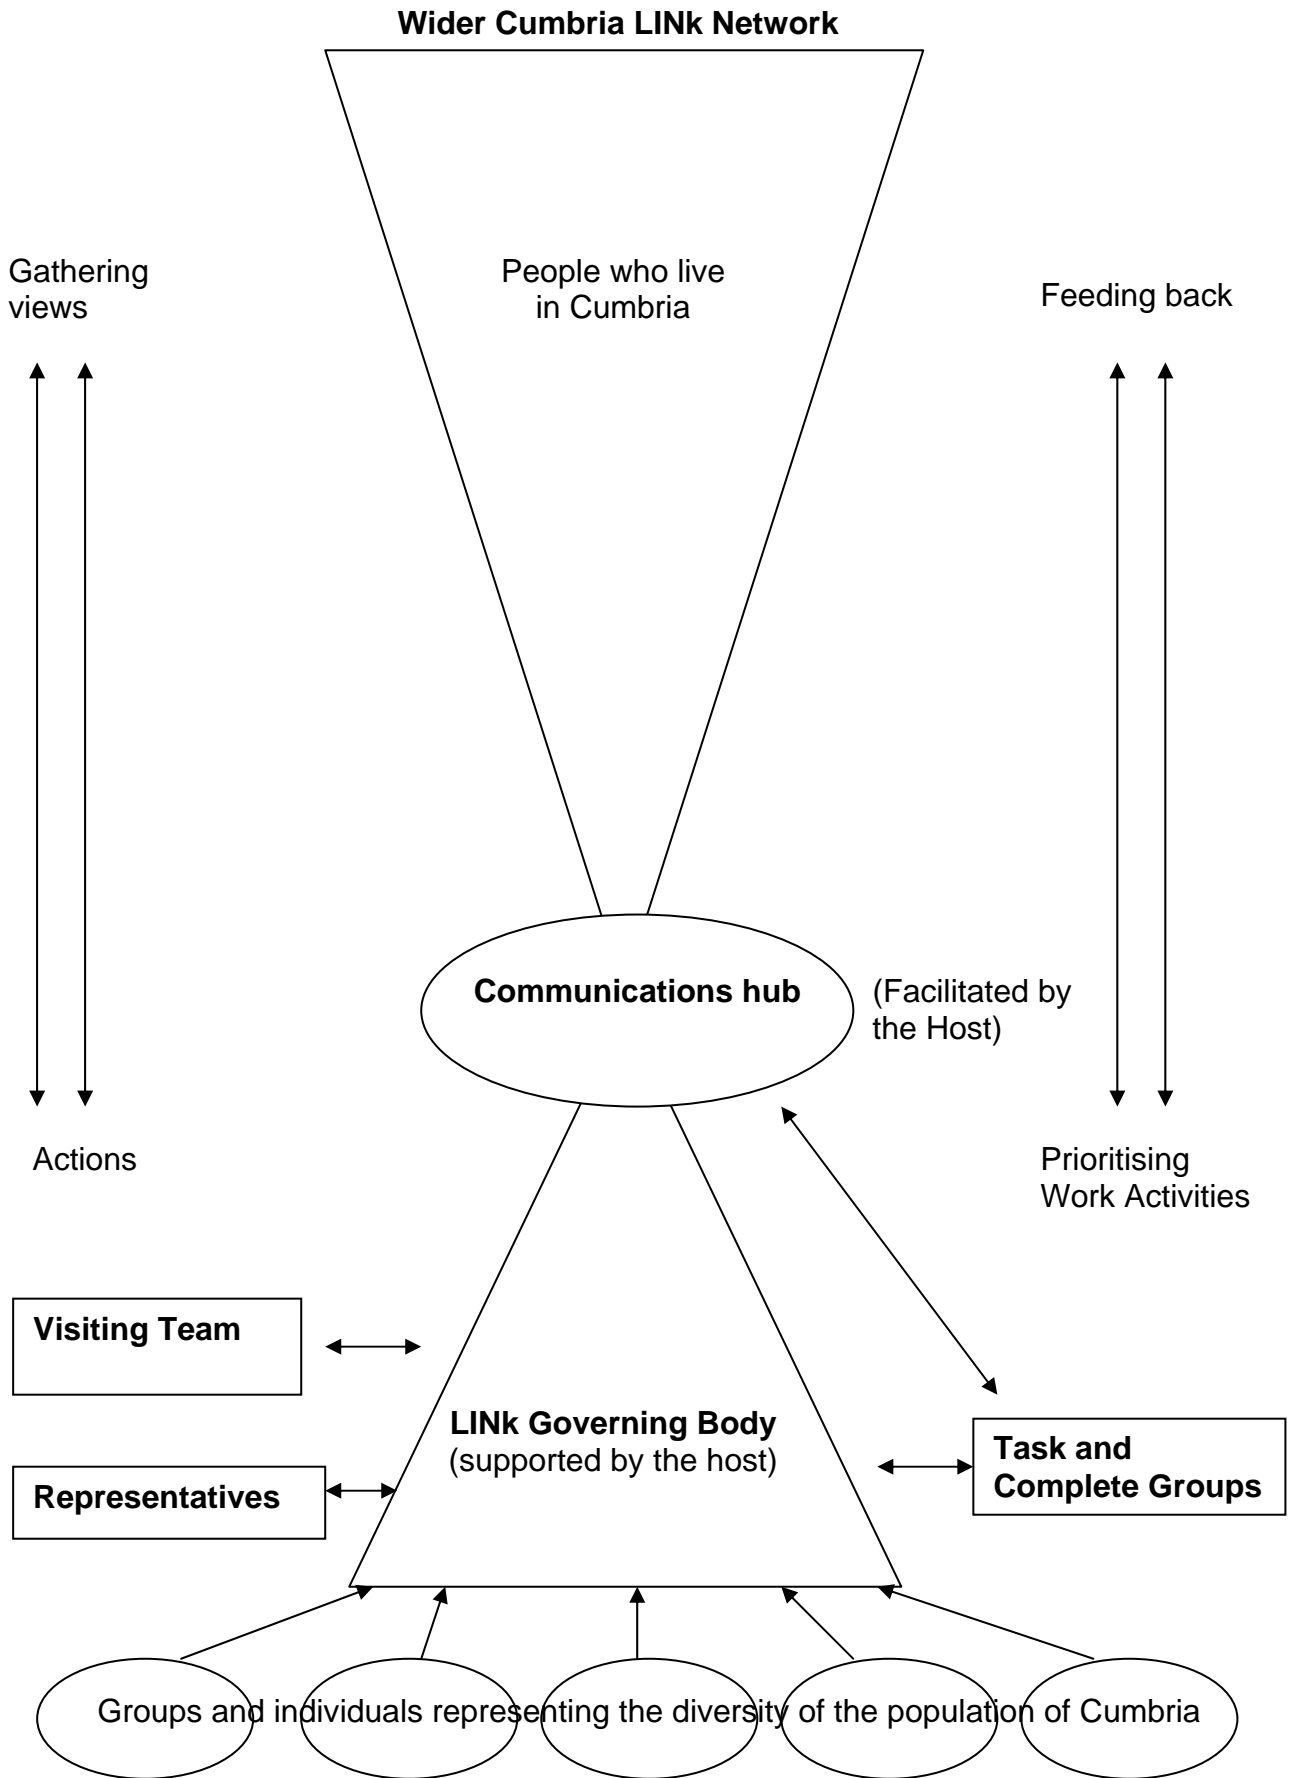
**Wider Cumbria LINk Network**

Gathering views

People who live in Cumbria

Feeding back

**Communications hub**

(Facilitated by the Host)

Actions

Prioritising Work Activities

**Visiting Team**

**LINk Governing Body**
(supported by the host)

**Representatives**

**Task and Complete Groups**

Groups and individuals representing the diversity of the population of Cumbria